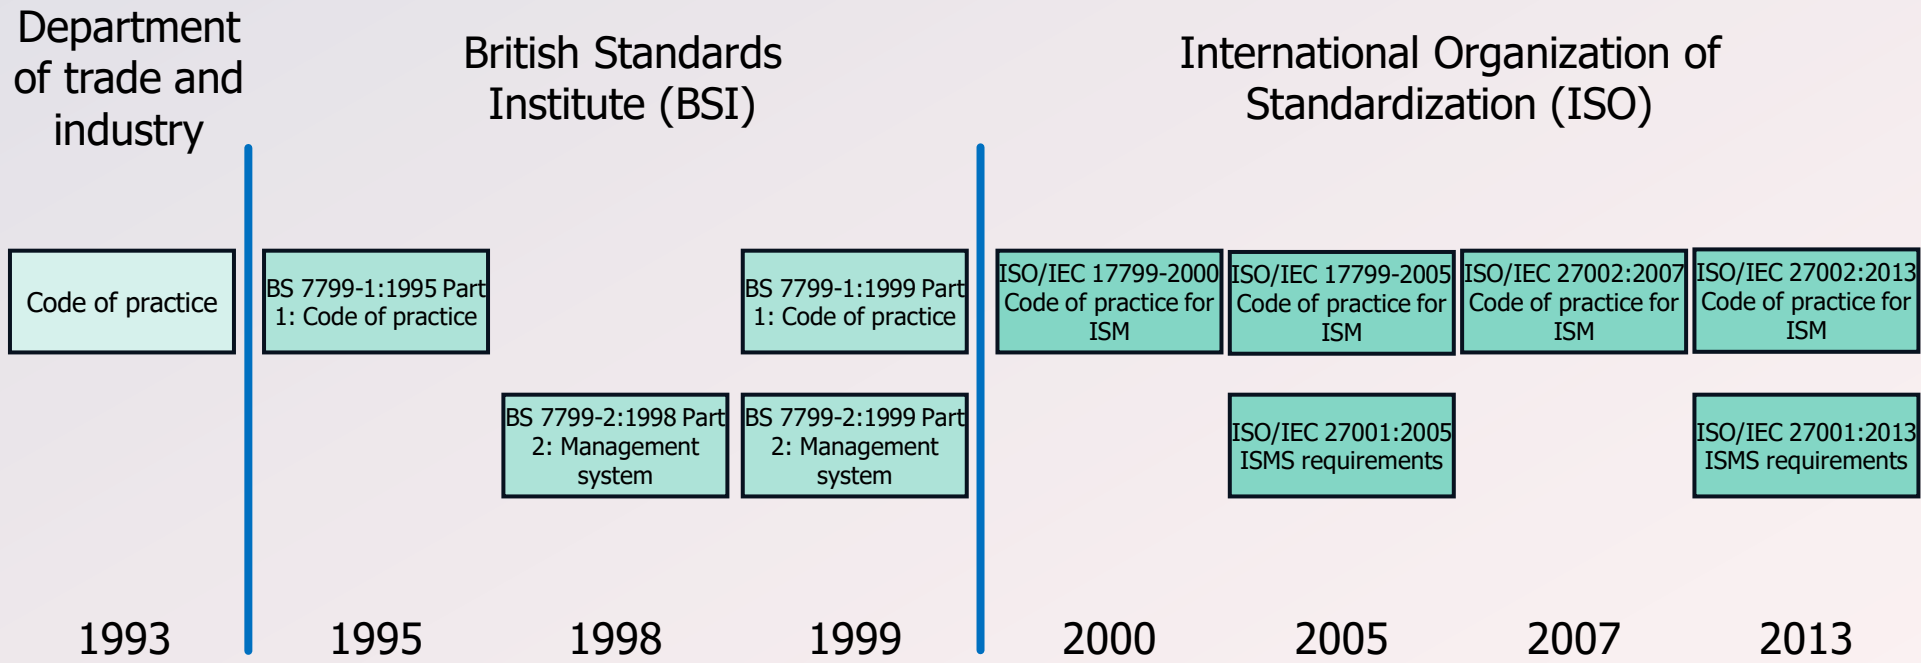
Department of trade and industry

British Standards Institute (BSI)

International Organization of Standardization (ISO)

Code of practice

BS 7799-1:1995 Part 1: Code of practice

BS 7799-2:1998 Part 2: Management system

BS 7799-1:1999 Part 1: Code of practice

BS 7799-2:1999 Part 2: Management system

ISO/IEC 17799-2000 Code of practice for ISM

ISO/IEC 17799-2005 Code of practice for ISM

ISO/IEC 27001:2005 ISMS requirements

ISO/IEC 27002:2007 Code of practice for ISM

ISO/IEC 27002:2013 Code of practice for ISM

ISO/IEC 27001:2013 ISMS requirements

1993

1995

1998

1999

2000

2005

2007

2013